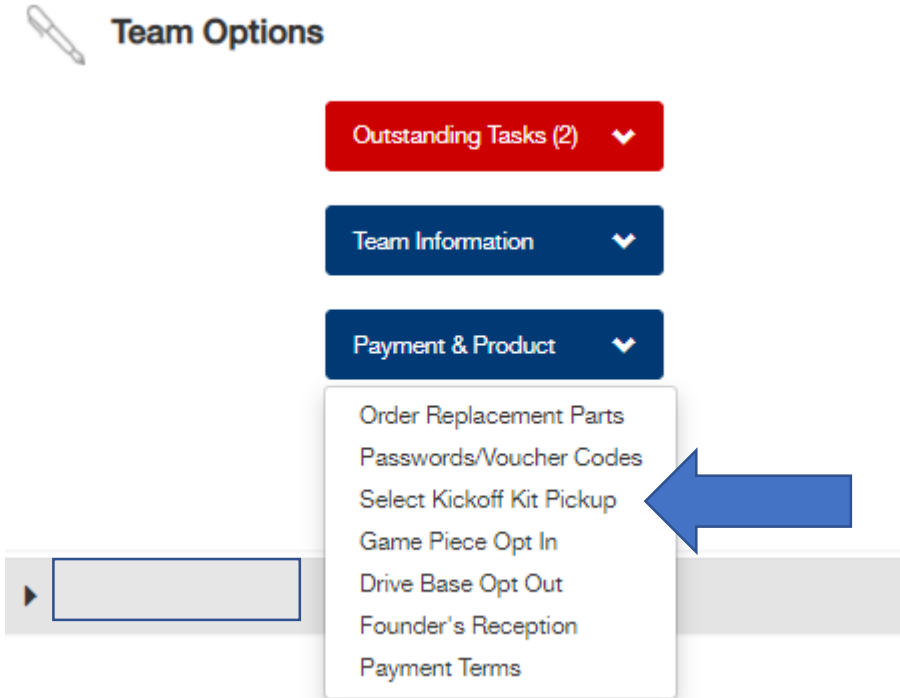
Team Options

Outstanding Tasks (2)

Team Information

Payment & Product

Order Replacement Parts
Passwords/Voucher Codes
Select Kickoff Kit Pickup
Game Piece Opt In
Drive Base Opt Out
Founder's Reception
Payment Terms